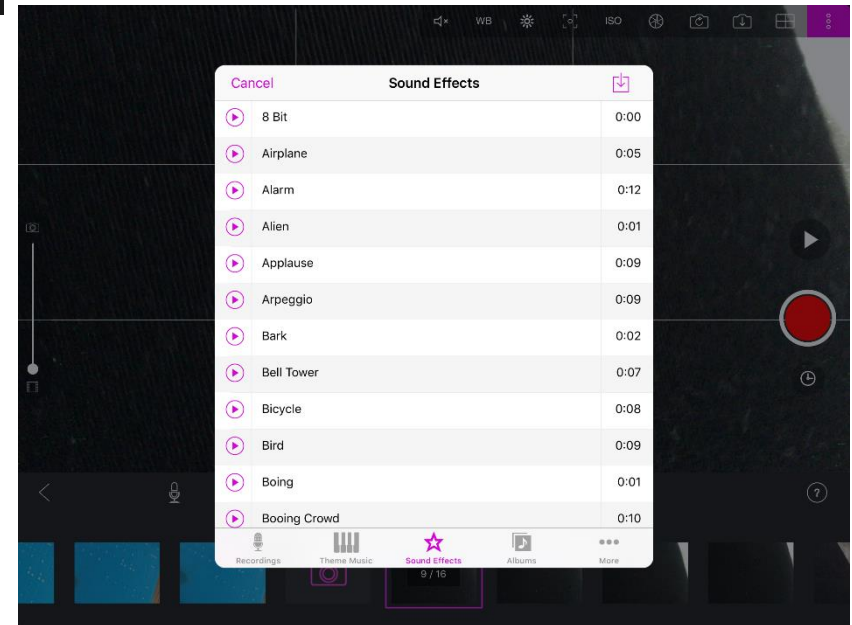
WB

ISO

Cancel

Sound Effects

| | | |
|---|---|---|
| | 8 Bit | 0:00 |
| | Airplane | 0:05 |
| | Alarm | 0:12 |
| | Alien | 0:01 |
| | Applause | 0:09 |
| | Arpeggio | 0:09 |
| | Bark | 0:02 |
| | Bell Tower | 0:07 |
| | Bicycle | 0:08 |
| | Bird | 0:09 |
| | Boing | 0:01 |
| | Booing Crowd | 0:10 |

Recordings

Theme Music

Sound Effects

Albums

More

9 / 16

?